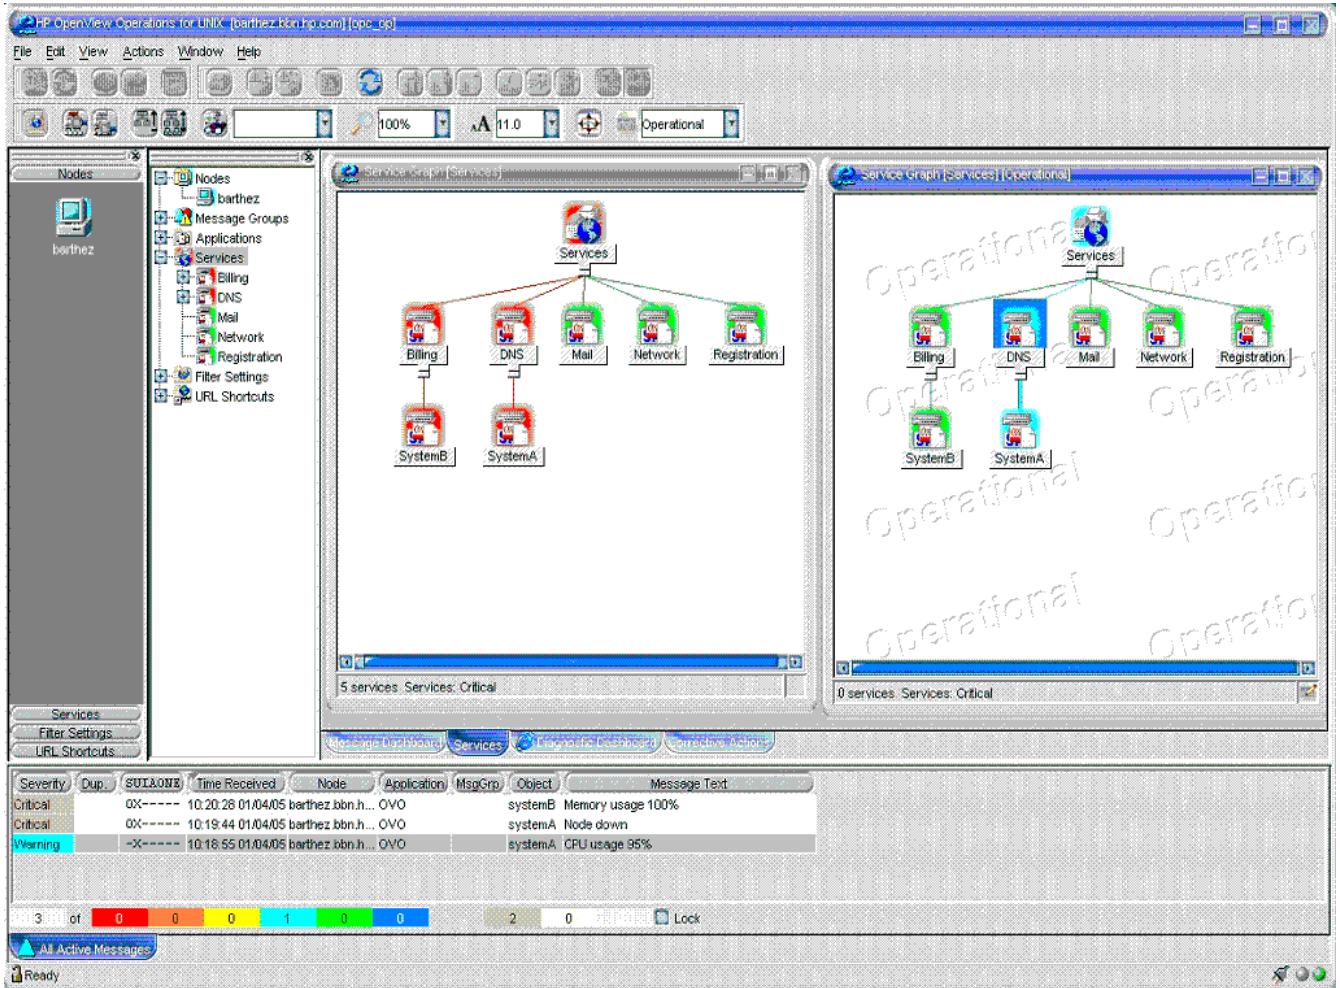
HP OpenView Operations for UNIX [barthez.bbn.hp.com] [opc_op]

File Edit View Actions Window Help

100% 11.0 Operational

Nodes

barthez

Services
Filter Settings
URL Shortcuts

Nodes
barthez
Message Groups
Applications
Services
Billing
DNS
Mail
Network
Registration
Filter Settings
URL Shortcuts

Service Graph [Services]

Services
Billing DNS Mail Network Registration
SystemB SystemA

5 services Services: Critical

Service Graph [Services] [Operational]

Services
Billing DNS Mail Network Registration
SystemB SystemA

Operational Operational Operational Operational Operational Operational Operational

0 services Services: Critical

Message Dashboard Services Diagnostic Dashboard Corrective Actions

| Severity | Dup. | SUIAONE | Time Received | Node | Application | MsgGrp | Object | Message Text |
|---|---|---|---|---|---|---|---|---|
| Critical | | 0X----- | 10:20:28 01/04/05 | barthez.bbn.h... | OVO | | systemB | Memory usage 100% |
| Critical | | 0X----- | 10:19:44 01/04/05 | barthez.bbn.h... | OVO | | systemA | Node down |
| Warning | | -X----- | 10:18:55 01/04/05 | barthez.bbn.h... | OVO | | systemA | CPU usage 95% |

3 of 0 0 0 1 0 0 2 0 Lock

All Active Messages

Ready